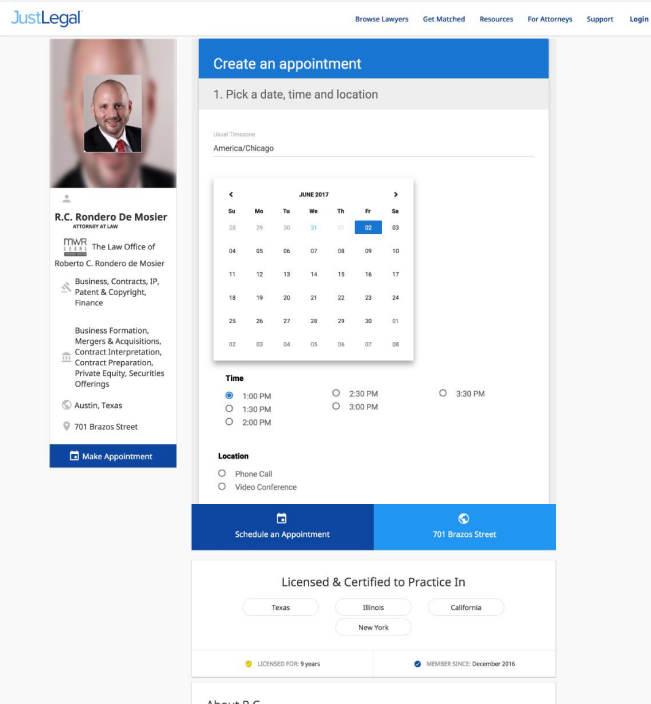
JustLegal

Browse Lawyers Get Matched Resources For Attorneys Support Login

R.C. Rondero De Mosier
ATTORNEY AT LAW

MWR LEGAL The Law Office of Roberto C. Rondero de Mosier

Business, Contracts, IP, Patent & Copyright, Finance

Business Formation, Mergers & Acquisitions, Contract Interpretation, Contract Preparation, Private Equity, Securities Offerings

Austin, Texas

701 Brazos Street

Make Appointment

Create an appointment

1. Pick a date, time and location

Usual Timezone
America/Chicago

JUNE 2017

| Su | Mo | Tu | We | Th | Fr | Sa |
|---|---|---|---|---|---|---|
| 28 | 29 | 30 | 31 | 01 | 02 | 03 |
| 04 | 05 | 06 | 07 | 08 | 09 | 10 |
| 11 | 12 | 13 | 14 | 15 | 16 | 17 |
| 18 | 19 | 20 | 21 | 22 | 23 | 24 |
| 25 | 26 | 27 | 28 | 29 | 30 | 01 |
| 02 | 03 | 04 | 05 | 06 | 07 | 08 |

Time
1:00 PM
1:30 PM
2:00 PM
2:30 PM
3:00 PM
3:30 PM

Location
Phone Call
Video Conference

Schedule an Appointment

701 Brazos Street

Licensed & Certified to Practice In

Texas Illinois California New York

LICENSED FOR: 9 years

MEMBER SINCE: December 2016

About R.C.